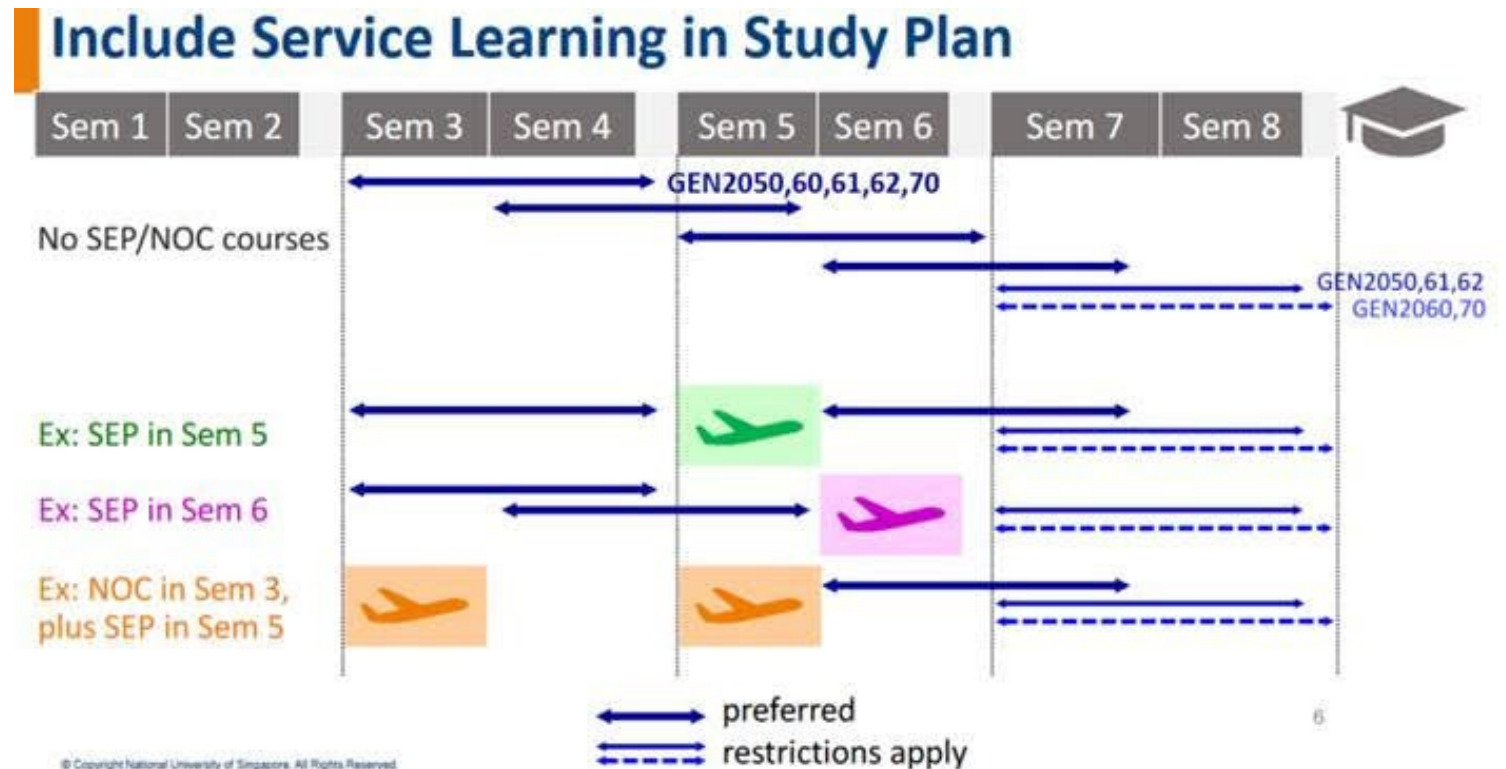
Include Service Learning in Study Plan

| Sem 1 | Sem 2 | Sem 3 | Sem 4 | Sem 5 | Sem 6 | Sem 7 | Sem 8 |
|---|---|---|---|---|---|---|---|

GEN2050,60,61,62,70

No SEP/NOC courses

GEN2050,61,62
GEN2060,70

Ex: SEP in Sem 5

Ex: SEP in Sem 6

Ex: NOC in Sem 3, plus SEP in Sem 5

preferred
restrictions apply

6

© Copyright National University of Singapore. All Rights Reserved.